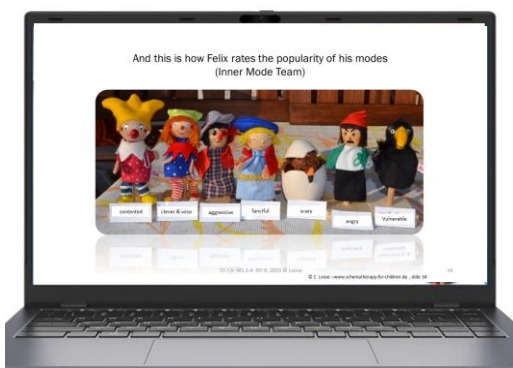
And this is how Felix rates the popularity of his modes
(Inner Mode Team)

contented

clever & wise

aggressive

fanciful

scary

angry

Vulnerable

ST-CA: MS 2-4: ST-6, 2023 © Loose

© C. Loose –www.schematherapy-for-children.de , slide 34

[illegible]